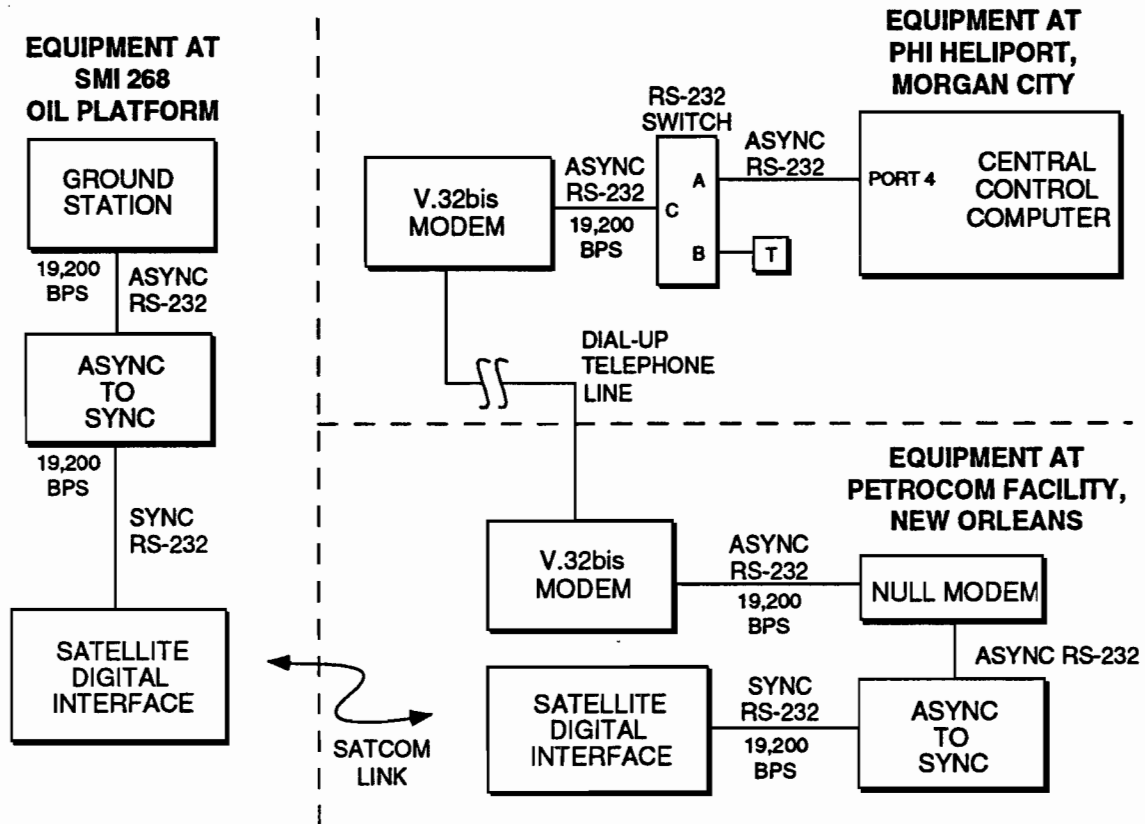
EQUIPMENT AT SMI 268 OIL PLATFORM

GROUND STATION

19,200 BPS

ASYNC RS-232

ASYNC TO SYNC

19,200 BPS

SYNC RS-232

SATELLITE DIGITAL INTERFACE

SATCOM LINK

EQUIPMENT AT PHI HELIPORT, MORGAN CITY

RS-232 SWITCH

V.32bis MODEM

ASYNC RS-232

19,200 BPS

C

A

B

T

ASYNC RS-232

PORT 4

CENTRAL CONTROL COMPUTER

DIAL-UP TELEPHONE LINE

EQUIPMENT AT PETROCOM FACILITY, NEW ORLEANS

V.32bis MODEM

ASYNC RS-232

19,200 BPS

NULL MODEM

ASYNC RS-232

SATELLITE DIGITAL INTERFACE

SYNC RS-232

19,200 BPS

ASYNC TO SYNC